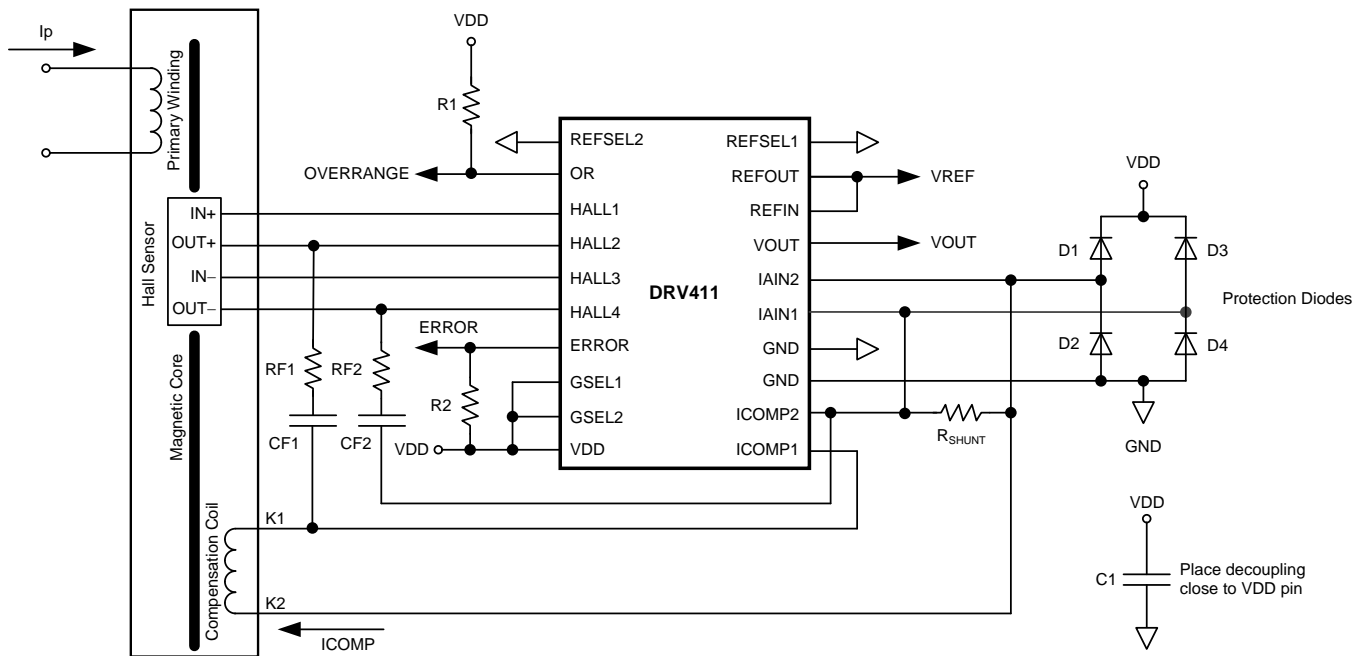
Ip

Primary Winding

Hall Sensor

IN+
OUT+
IN–
OUT–

Magnetic Core

Compensation Coil

K1
K2
ICOMP

VDD
R1
OVERRANGE
RF1
RF2
CF1
CF2
ERROR
R2
VDD

REFSEL2
OR
HALL1
HALL2
HALL3
HALL4
ERROR
GSEL1
GSEL2
VDD

DRV411

REFSEL1
REFOUT
REFIN
VOUT
IAIN2
IAIN1
GND
GND
ICOMP2
ICOMP1

VREF
VOUT
$R_{SHUNT}$

VDD
D1
D3
D2
D4
Protection Diodes
GND

VDD
C1
Place decoupling close to VDD pin